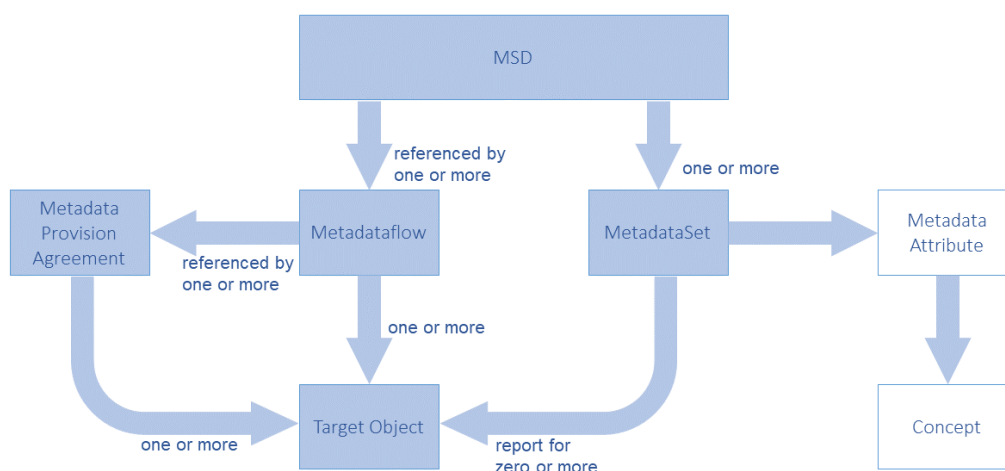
MSD

referenced by one or more

one or more

Metadata Provision Agreement

Metadataflow

MetadataSet

Metadata Attribute

referenced by one or more

one or more

Target Object

Concept

one or more

report for zero or more